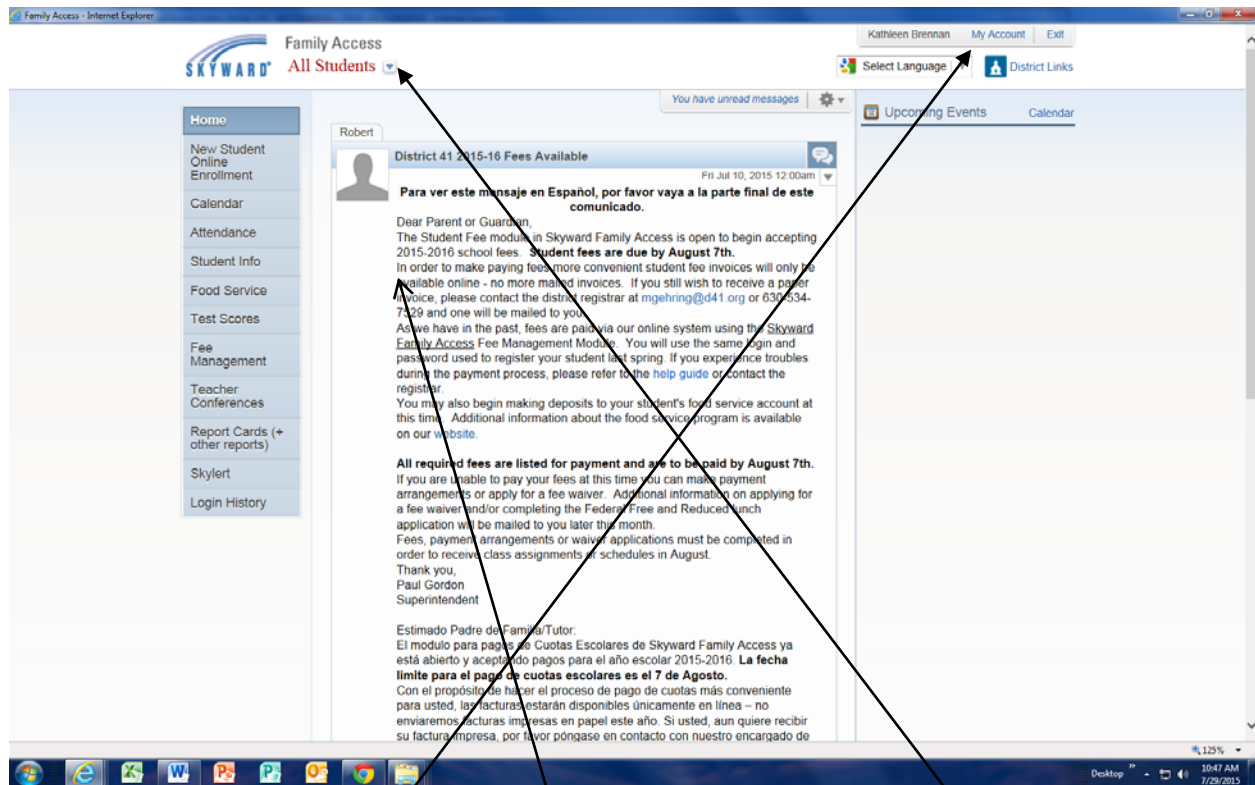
Family Access - Internet Explorer

SKYWARD Family Access
All Students

Kathleen Brennan My Account Exit
Select Language District Links

You have unread messages

Upcoming Events Calendar

Home
New Student Online Enrollment
Calendar
Attendance
Student Info
Food Service
Test Scores
Fee Management
Teacher Conferences
Report Cards (+ other reports)
Skylert
Login History

Robert

District 41 2015-16 Fees Available
Fri Jul 10, 2015 12:00am

**Para ver este mensaje en Español, por favor vaya a la parte final de este comunicado.**

Dear Parent or Guardian,
The Student Fee module in Skyward Family Access is open to begin accepting 2015-2016 school fees. **Student fees are due by August 7th.**
In order to make paying fees more convenient student fee invoices will only be available online - no more mailed invoices. If you still wish to receive a paper invoice, please contact the district registrar at mgehring@d41.org or 630-534-7529 and one will be mailed to you.
As we have in the past, fees are paid via our online system using the Skyward Family Access Fee Management Module. You will use the same login and password used to register your student last spring. If you experience troubles during the payment process, please refer to the help guide or contact the registrar.
You may also begin making deposits to your student's food service account at this time. Additional information about the food service program is available on our website.

**All required fees are listed for payment and are to be paid by August 7th.**
If you are unable to pay your fees at this time you can make payment arrangements or apply for a fee waiver. Additional information on applying for a fee waiver and/or completing the Federal Free and Reduced Lunch application will be mailed to you later this month.
Fees, payment arrangements or waiver applications must be completed in order to receive class assignments or schedules in August.
Thank you,
Paul Gordon
Superintendent

Estimado Padre de Familia/Tutor:
El modulo para pagos de Cuotas Escolares de Skyward Family Access ya está abierto y aceptando pagos para el año escolar 2015-2016. **La fecha limite para el pago de cuotas escolares es el 7 de Agosto.**
Con el propósito de hacer el proceso de pago de cuotas más conveniente para usted, las facturas estarán disponibles únicamente en línea – no enviaremos facturas impresas en papel este año. Si usted, aun quiere recibir su factura impresa, por favor póngase en contacto con nuestro encargado de

125%
Desktop
10:47 AM
7/29/2015